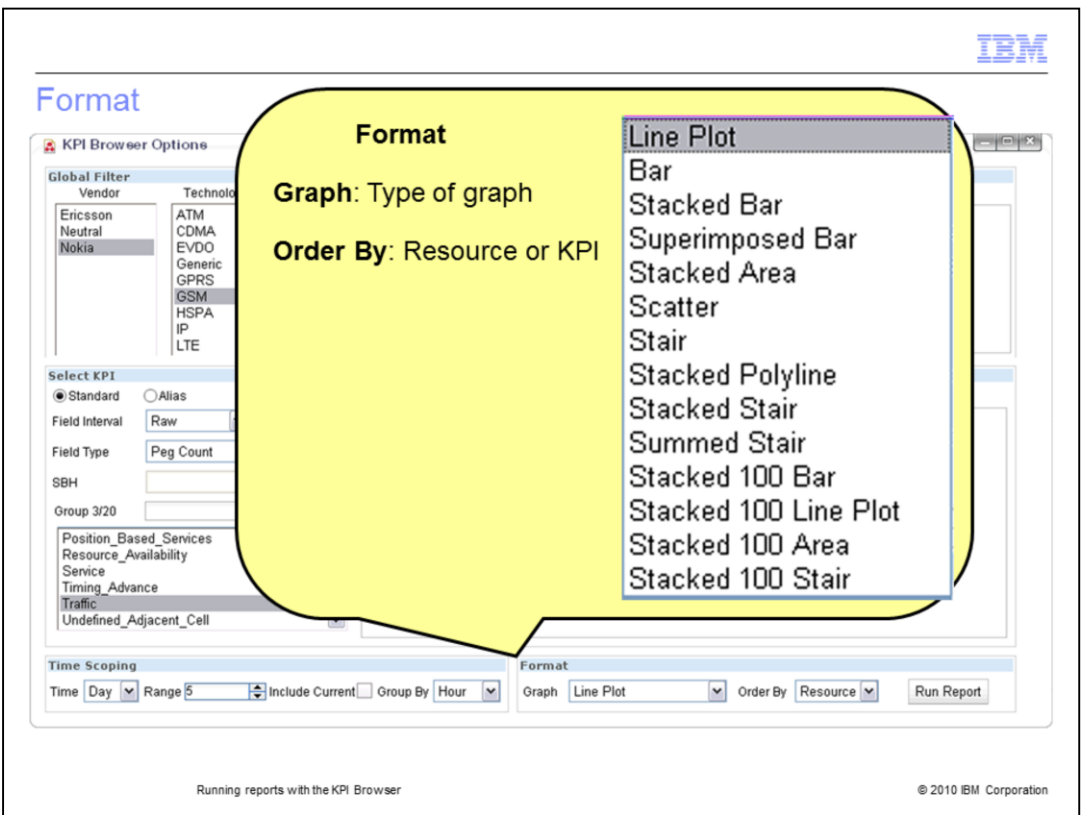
IBM

Format

KPI Browser Options

Global Filter
Vendor
Ericsson
Neutral
Nokia

Technolo
ATM
CDMA
EVDO
Generic
GPRS
GSM
HSPA
IP
LTE

Select KPI
Standard
Alias
Field Interval
Raw
Field Type
Peg Count
SBH
Group 3/20
Position_Based_Services
Resource_Availability
Service
Timing_Advance
Traffic
Undefined_Adjacent_Cell

Format

Graph: Type of graph

Order By: Resource or KPI

Line Plot
Bar
Stacked Bar
Superimposed Bar
Stacked Area
Scatter
Stair
Stacked Polyline
Stacked Stair
Summed Stair
Stacked 100 Bar
Stacked 100 Line Plot
Stacked 100 Area
Stacked 100 Stair

Time Scoping
Time Day Range 5 Include Current Group By Hour

Format
Graph Line Plot Order By Resource Run Report

Running reports with the KPI Browser

© 2010 IBM Corporation